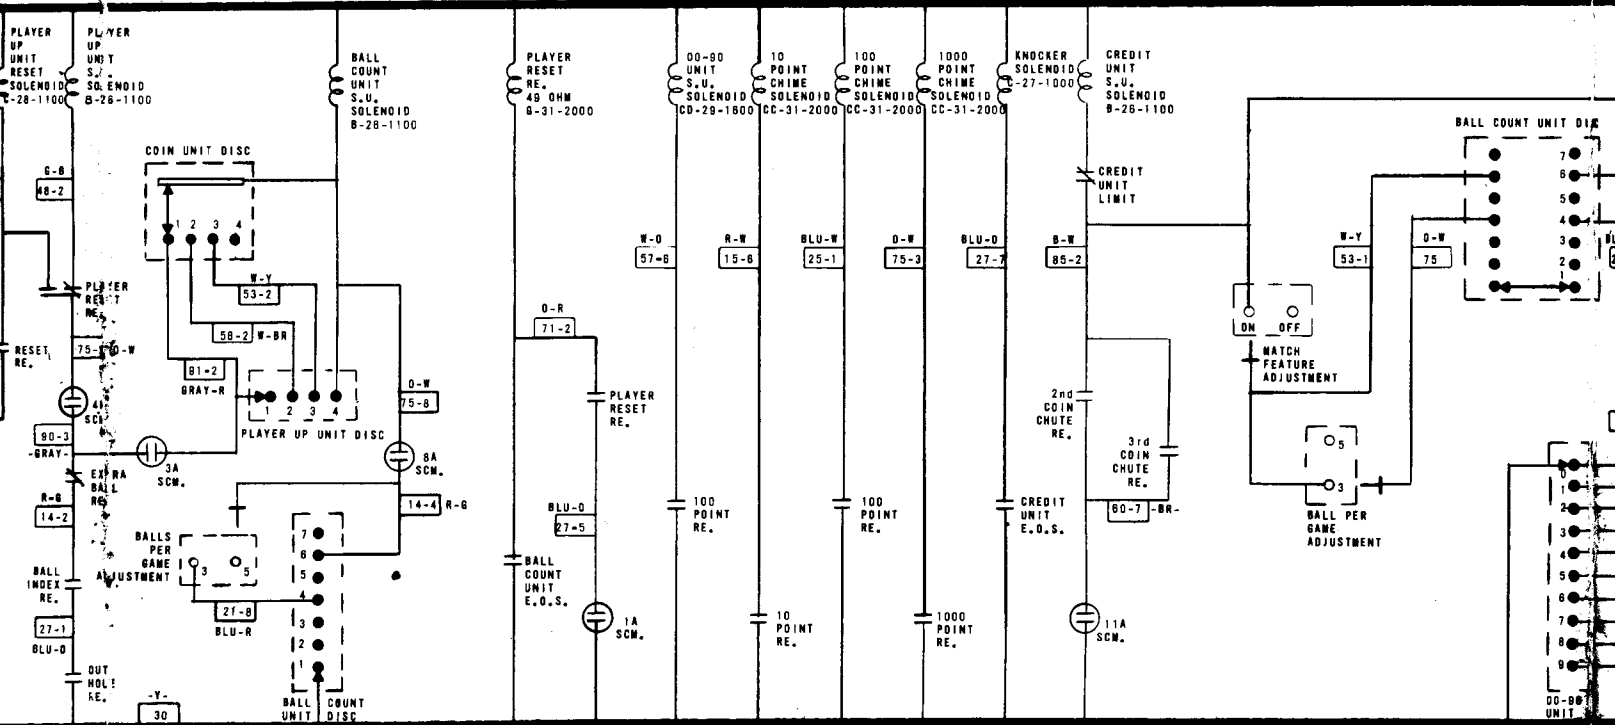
PLAYER UP UNIT RESET SOLENOID C-28-1100

PLAYER UP UNIT S.U. SOLENOID B-26-1100

BALL COUNT UNIT S.U. SOLENOID B-26-1100

PLAYER RESET RE. 48 OHM G-31-2000

00-90 UNIT S.U. SOLENOID CD-29-1600

10 POINT CHIME SOLENOID CC-31-2000

100 POINT CHIME SOLENOID CC-31-2000

1000 POINT CHIME SOLENOID CC-31-2000

KNOCKER SOLENOID C-27-1000

CREDIT UNIT S.U. SOLENOID B-26-1100

BALL COUNT UNIT DISC

COIN UNIT DISC

1 2 3 4

G-B
48-2

W-Y
53-2

58-2 W-BR

81-2
GRAY-R

PLAYER RESET RE.

RESET RE.

75-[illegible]O-W

41 SCM.

90-3
-GRAY-

3A SCM.

EXTRA BALL RE.

R-G
14-2

BALL INDEX RE.

27-1
BLU-O

OUT HOLE RE.

-Y-
30

1 2 3 4
PLAYER UP UNIT DISC

O-W
75-8

8A SCM.

14-4 R-G

BALLS PER GAME ADJUSTMENT
3 5

21-8
BLU-R

7 6 5 4 3 2 1

BALL COUNT UNIT DISC

O-R
71-2

PLAYER RESET RE.

BLU-O
27-5

BALL COUNT UNIT E.O.S.

1A SCM.

W-O
57-6

R-W
15-6

BLU-W
25-1

O-W
75-3

BLU-O
27-7

B-W
85-2

100 POINT RE.

10 POINT RE.

100 POINT RE.

1000 POINT RE.

CREDIT UNIT LIMIT

CREDIT UNIT E.O.S.

2nd COIN CHUTE RE.

3rd COIN CHUTE RE.

60-7 -BR-

11A SCM.

ON OFF

MATCH FEATURE ADJUSTMENT

5
3
BALL PER GAME ADJUSTMENT

W-Y
53-1

O-W
75

7 6 5 4 3 2

0 1 2 3 4 5 6 7 8 9

00-90 UNIT